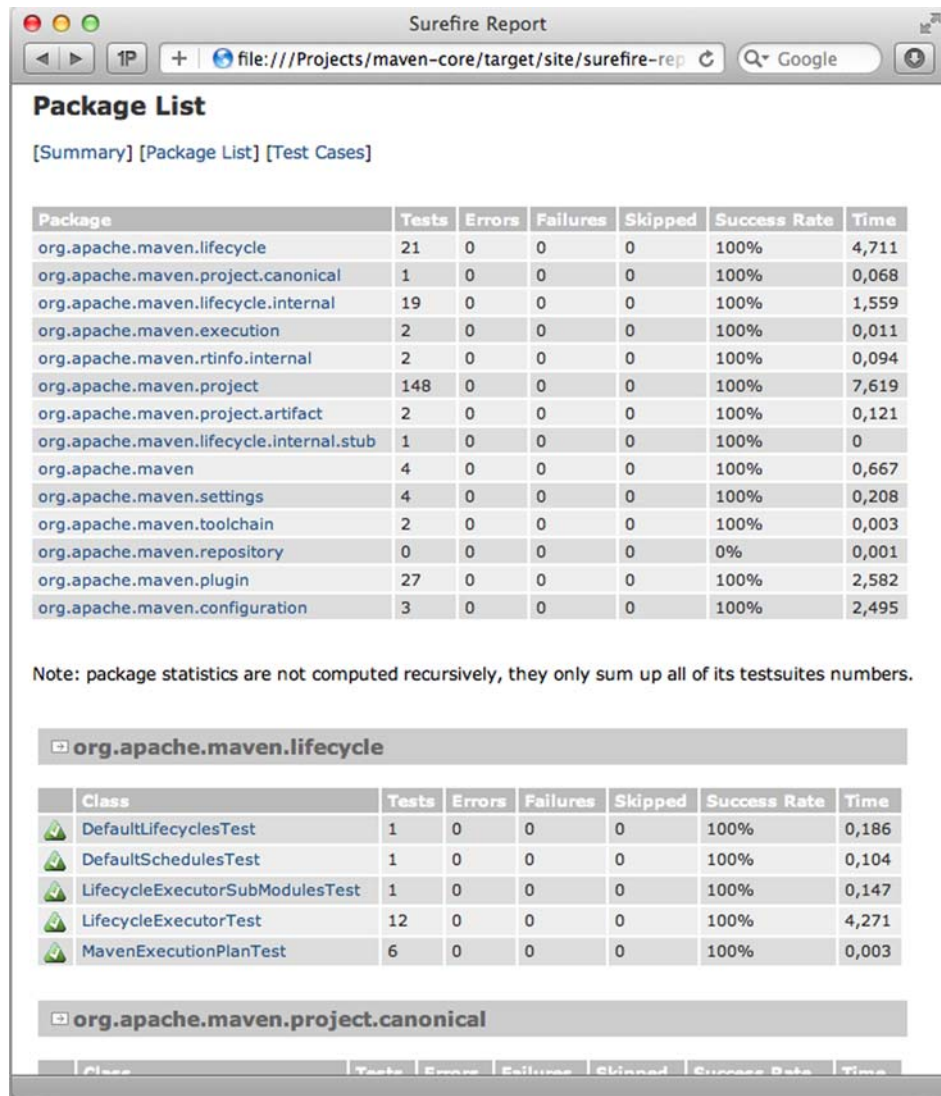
Surefire Report

1P + file:///Projects/maven-core/target/site/surefire-rep Google

Package List

[Summary] [Package List] [Test Cases]

| Package | Tests | Errors | Failures | Skipped | Success Rate | Time |
|---|---|---|---|---|---|---|
| org.apache.maven.lifecycle | 21 | 0 | 0 | 0 | 100% | 4,711 |
| org.apache.maven.project.canonical | 1 | 0 | 0 | 0 | 100% | 0,068 |
| org.apache.maven.lifecycle.internal | 19 | 0 | 0 | 0 | 100% | 1,559 |
| org.apache.maven.execution | 2 | 0 | 0 | 0 | 100% | 0,011 |
| org.apache.maven.rtinfo.internal | 2 | 0 | 0 | 0 | 100% | 0,094 |
| org.apache.maven.project | 148 | 0 | 0 | 0 | 100% | 7,619 |
| org.apache.maven.project.artifact | 2 | 0 | 0 | 0 | 100% | 0,121 |
| org.apache.maven.lifecycle.internal.stub | 1 | 0 | 0 | 0 | 100% | 0 |
| org.apache.maven | 4 | 0 | 0 | 0 | 100% | 0,667 |
| org.apache.maven.settings | 4 | 0 | 0 | 0 | 100% | 0,208 |
| org.apache.maven.toolchain | 2 | 0 | 0 | 0 | 100% | 0,003 |
| org.apache.maven.repository | 0 | 0 | 0 | 0 | 0% | 0,001 |
| org.apache.maven.plugin | 27 | 0 | 0 | 0 | 100% | 2,582 |
| org.apache.maven.configuration | 3 | 0 | 0 | 0 | 100% | 2,495 |

Note: package statistics are not computed recursively, they only sum up all of its testsuites numbers.

org.apache.maven.lifecycle

| | Class | Tests | Errors | Failures | Skipped | Success Rate | Time |
|---|---|---|---|---|---|---|---|
| | DefaultLifecyclesTest | 1 | 0 | 0 | 0 | 100% | 0,186 |
| | DefaultSchedulesTest | 1 | 0 | 0 | 0 | 100% | 0,104 |
| | LifecycleExecutorSubModulesTest | 1 | 0 | 0 | 0 | 100% | 0,147 |
| | LifecycleExecutorTest | 12 | 0 | 0 | 0 | 100% | 4,271 |
| | MavenExecutionPlanTest | 6 | 0 | 0 | 0 | 100% | 0,003 |

org.apache.maven.project.canonical

| | Class | Tests | Errors | Failures | Skipped | Success Rate | Time |
|---|---|---|---|---|---|---|---|